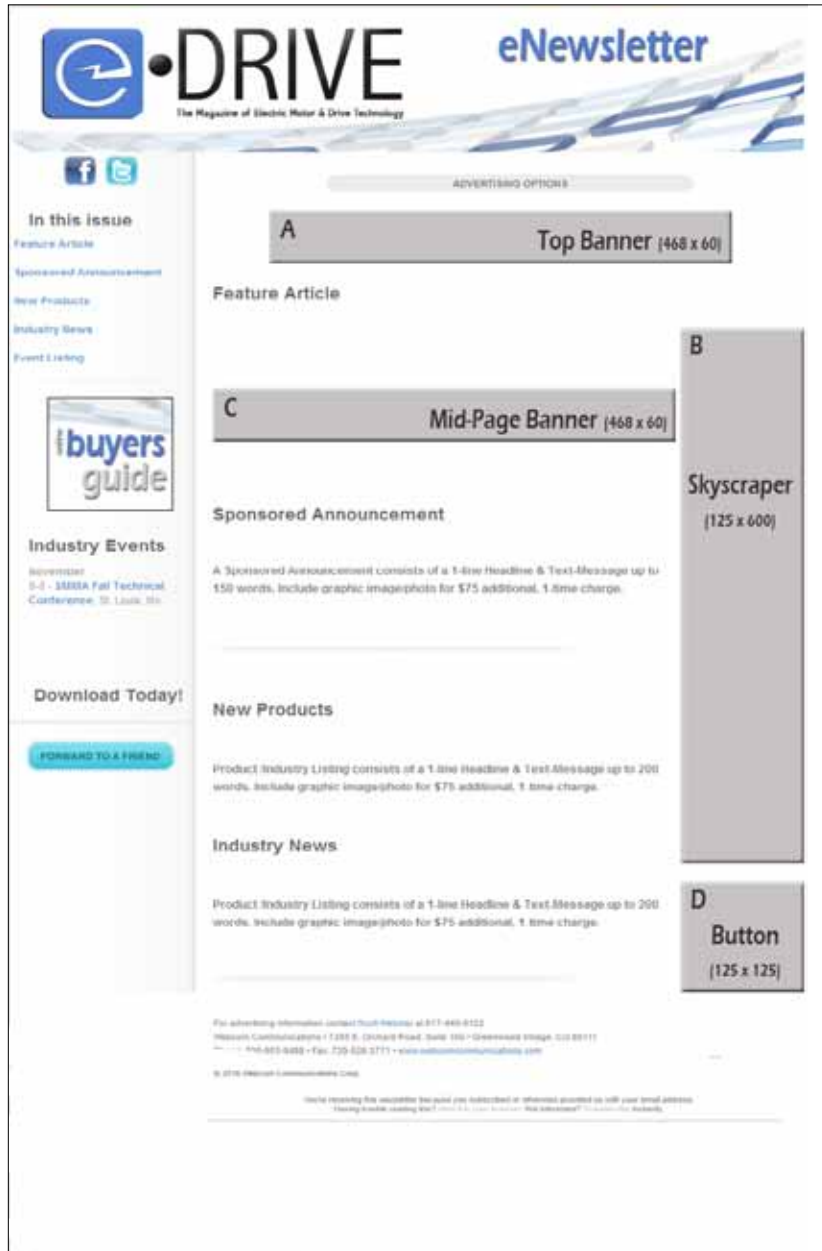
e•DRIVE
The Magazine of Electric Motor & Drive Technology

eNewsletter

ADVERTISING OPTIONS

A
Top Banner (468 x 60)

In this issue
Feature Article
Sponsored Announcement
New Products
Industry News
Event Listing

Feature Article

B
Skyscraper
(125 x 600)

C
Mid-Page Banner (468 x 60)

buyers guide

Industry Events
November
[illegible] - SMMA Fall Technical Conference, St. Louis, Mo.

Sponsored Announcement

A Sponsored Announcement consists of a 1-line Headline & Text-Message up to 150 words. Include graphic image/photo for $75 additional, 1-time charge.

Download Today!

FORWARD TO A FRIEND

New Products

Product Industry Listing consists of a 1-line Headline & Text-Message up to 200 words. Include graphic image/photo for $75 additional, 1-time charge.

Industry News

Product Industry Listing consists of a 1-line Headline & Text-Message up to 200 words. Include graphic image/photo for $75 additional, 1-time charge.

D
Button
(125 x 125)

For advertising information contact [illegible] at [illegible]
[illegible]
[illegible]
© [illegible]

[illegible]
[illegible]